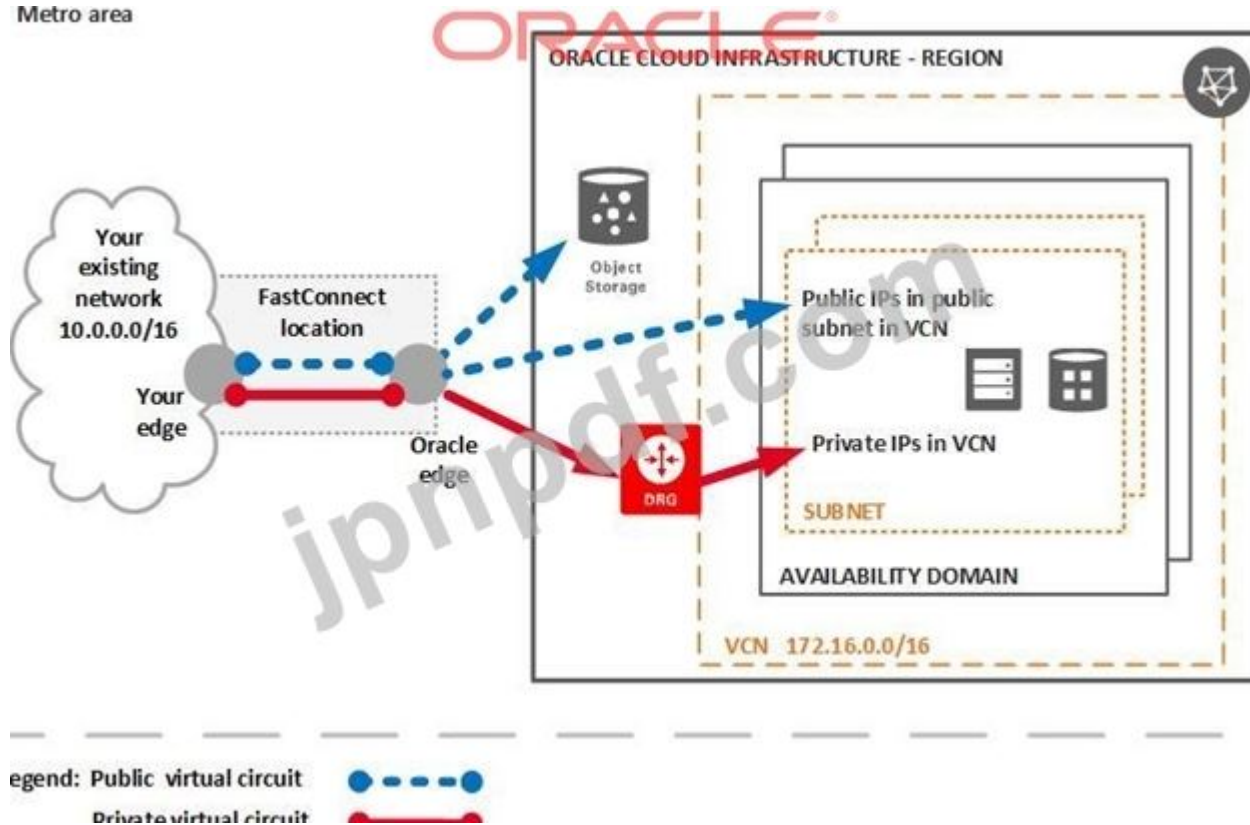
Metro area

ORACLE

ORACLE CLOUD INFRASTRUCTURE - REGION

Your existing network 10.0.0.0/16

FastConnect location

Your edge

Oracle edge

Object Storage

Public IPs in public subnet in VCN

DRG

Private IPs in VCN

SUBNET

AVAILABILITY DOMAIN

VCN 172.16.0.0/16

jpnpdf.com

egend: Public virtual circuit

Private virtual circuit